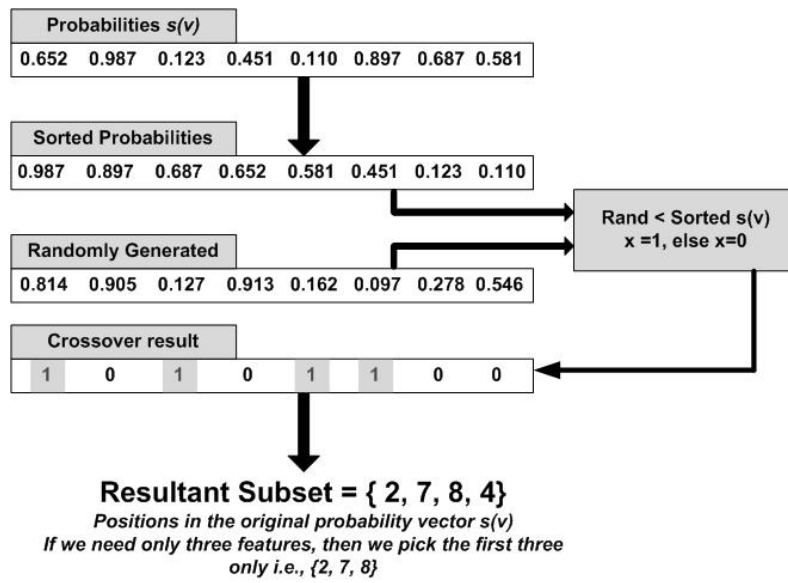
Probabilities $s(v)$

| 0.652 | 0.987 | 0.123 | 0.451 | 0.110 | 0.897 | 0.687 | 0.581 |
|---|---|---|---|---|---|---|---|

Sorted Probabilities

| 0.987 | 0.897 | 0.687 | 0.652 | 0.581 | 0.451 | 0.123 | 0.110 |
|---|---|---|---|---|---|---|---|

Rand < Sorted s(v)
x =1, else x=0

Randomly Generated

| 0.814 | 0.905 | 0.127 | 0.913 | 0.162 | 0.097 | 0.278 | 0.546 |
|---|---|---|---|---|---|---|---|

Crossover result

| 1 | 0 | 1 | 0 | 1 | 1 | 0 | 0 |
|---|---|---|---|---|---|---|---|

Resultant Subset = { 2, 7, 8, 4}
Positions in the original probability vector s(v)
If we need only three features, then we pick the first three only i.e., {2, 7, 8}